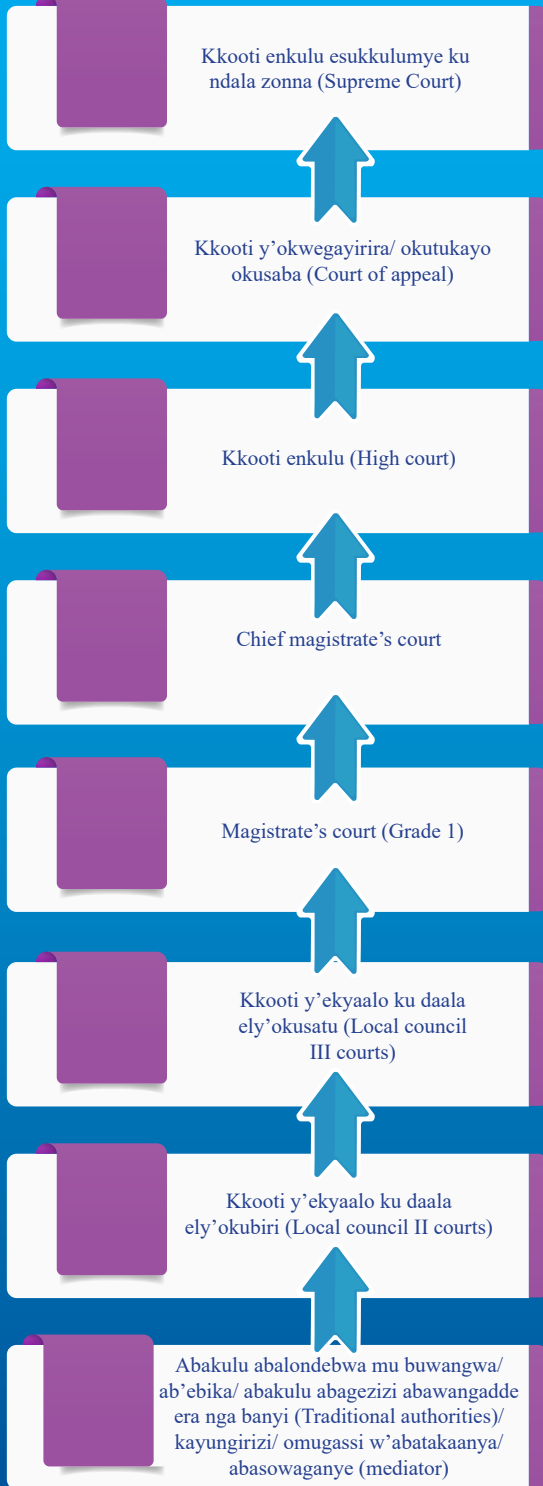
Kkooti enkulu esukkulumye ku ndala zonna (Supreme Court)

Kkooti y'okwegayirira/ okutukayo okusaba (Court of appeal)

Kkooti enkulu (High court)

Chief magistrate's court

Magistrate's court (Grade 1)

Kkooti y'ekyaalo ku daala ely'okusatu (Local council III courts)

Kkooti y'ekyaalo ku daala ely'okubiri (Local council II courts)

Abakulu abalondebwa mu buwangwa/ ab'ebika/ abakulu abagezizi abawangadde era nga banyi (Traditional authorities)/ kayungirizi/ omugassi w'abatakaanya/ abasowaganye (mediator)